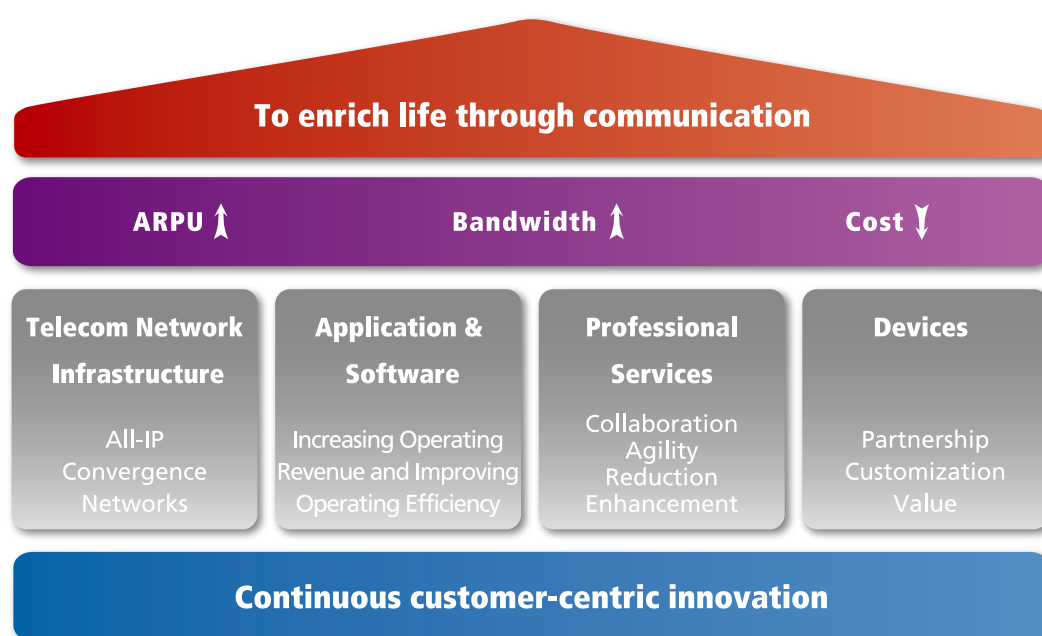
To enrich life through communication

ARPU ↑ Bandwidth ↑ Cost ↓

Telecom Network Infrastructure

All-IP Convergence Networks

Application & Software

Increasing Operating Revenue and Improving Operating Efficiency

Professional Services

Collaboration Agility Reduction Enhancement

Devices

Partnership Customization Value

Continuous customer-centric innovation